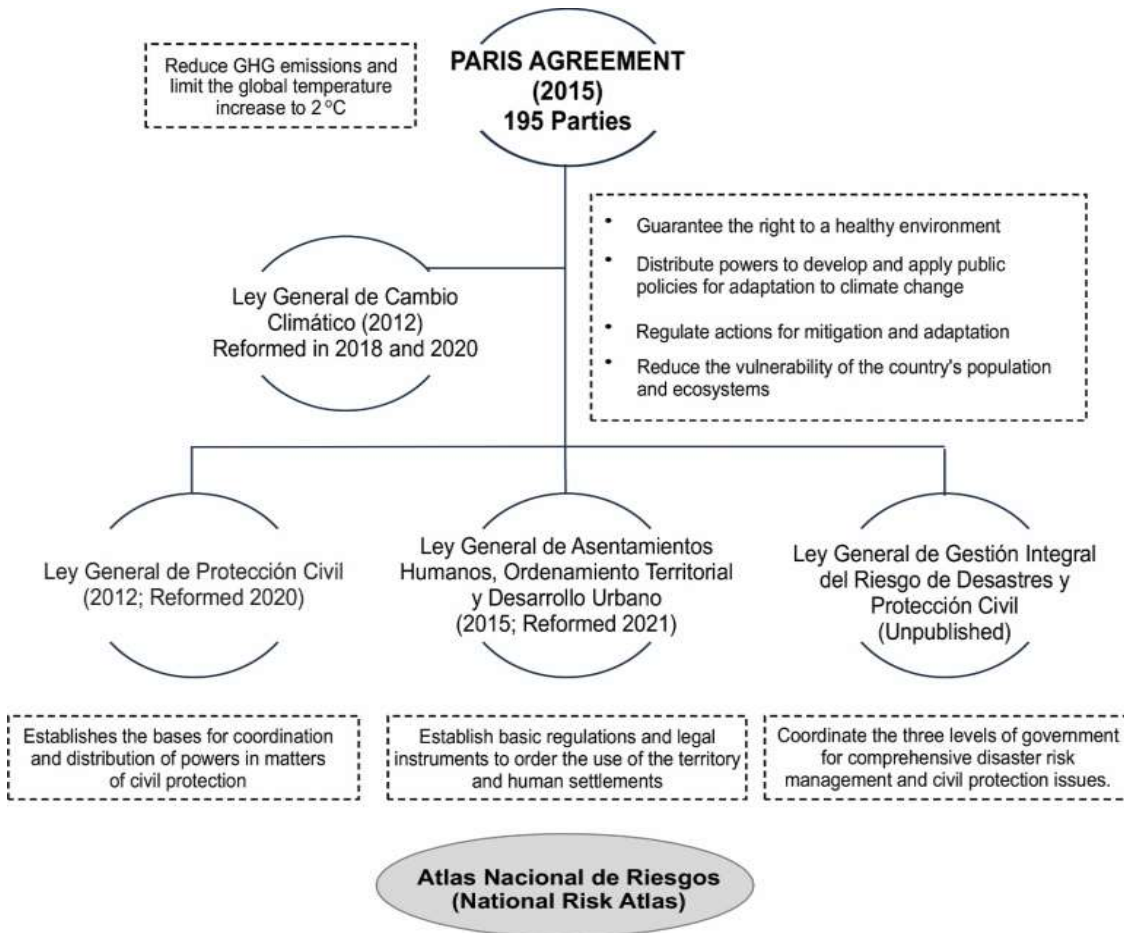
Reduce GHG emissions and limit the global temperature increase to 2 °C

PARIS AGREEMENT (2015) 195 Parties

- Guarantee the right to a healthy environment
- Distribute powers to develop and apply public policies for adaptation to climate change
- Regulate actions for mitigation and adaptation
- Reduce the vulnerability of the country's population and ecosystems

Ley General de Cambio Climático (2012) Reformed in 2018 and 2020

Ley General de Protección Civil (2012; Reformed 2020)

Ley General de Asentamientos Humanos, Ordenamiento Territorial y Desarrollo Urbano (2015; Reformed 2021)

Ley General de Gestión Integral del Riesgo de Desastres y Protección Civil (Unpublished)

Establishes the bases for coordination and distribution of powers in matters of civil protection

Establish basic regulations and legal instruments to order the use of the territory and human settlements

Coordinate the three levels of government for comprehensive disaster risk management and civil protection issues.

Atlas Nacional de Riesgos (National Risk Atlas)